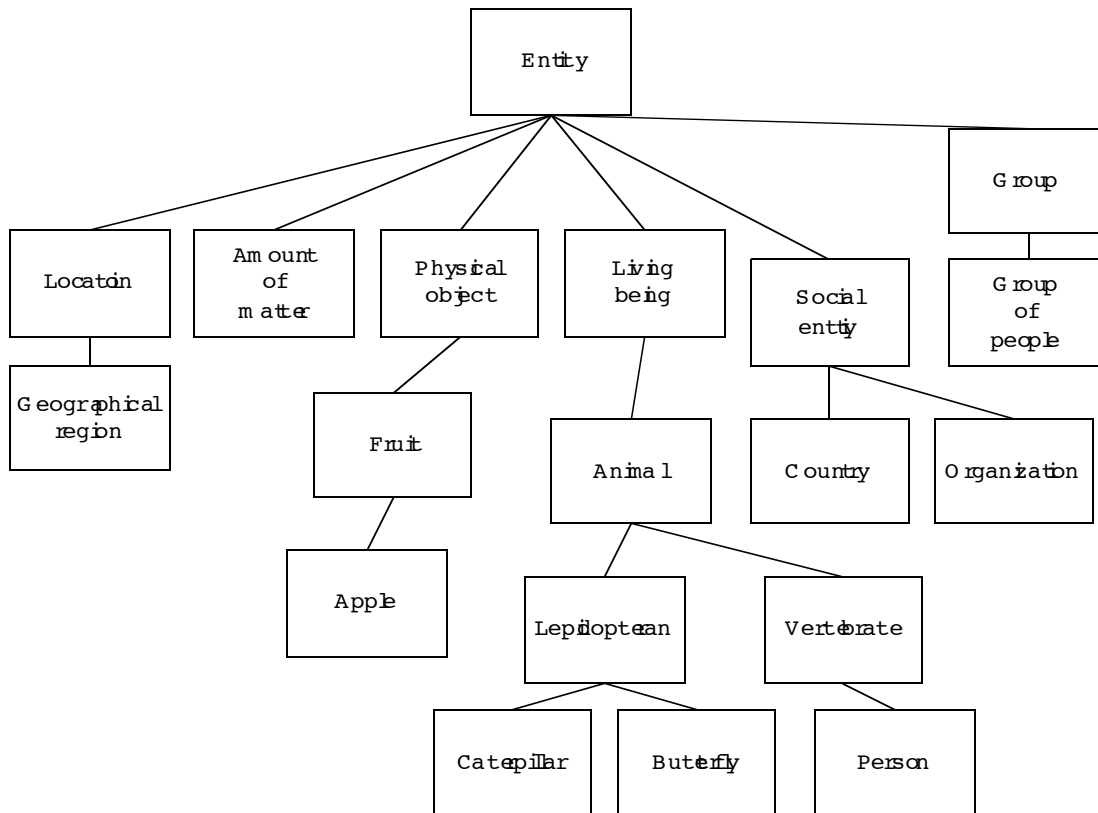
Entity

Location

Amount of matter

Physical object

Living being

Social entity

Group

Group of people

Geographical region

Fruit

Animal

Country

Organization

Apple

Lepidopteran

Vertebrate

Catepillar

Butterfly

Person